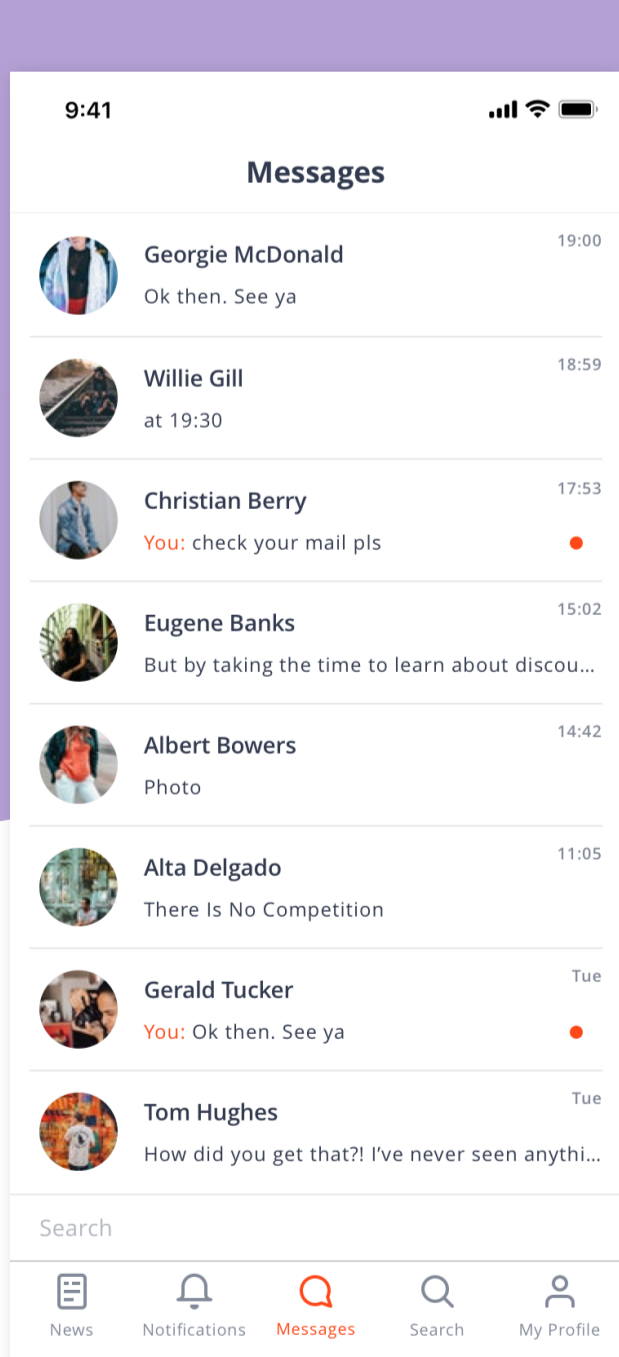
9:41

Messages

Georgie McDonald
19:00
Ok then. See ya

Willie Gill
18:59
at 19:30

Christian Berry
17:53
You: check your mail pls

Eugene Banks
15:02
But by taking the time to learn about discou...

Albert Bowers
14:42
Photo

Alta Delgado
11:05
There Is No Competition

Gerald Tucker
Tue
You: Ok then. See ya

Tom Hughes
Tue
How did you get that?! I've never seen anythi...

Search

News Notifications Messages Search My Profile